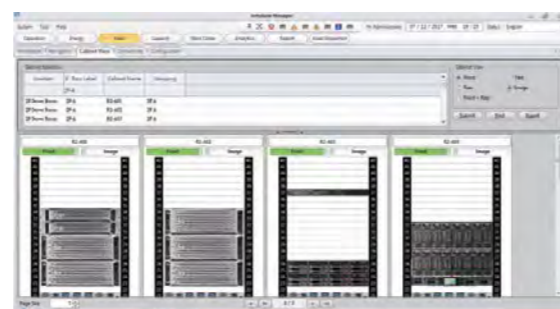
System Tool Help

Operation Energy Asset Layout Work Order Analytics Report Asset Dispatcher

Cabinet View Configuration

Front Image

Front Image

Front Image

Front Image

Search Back Export

Page Size